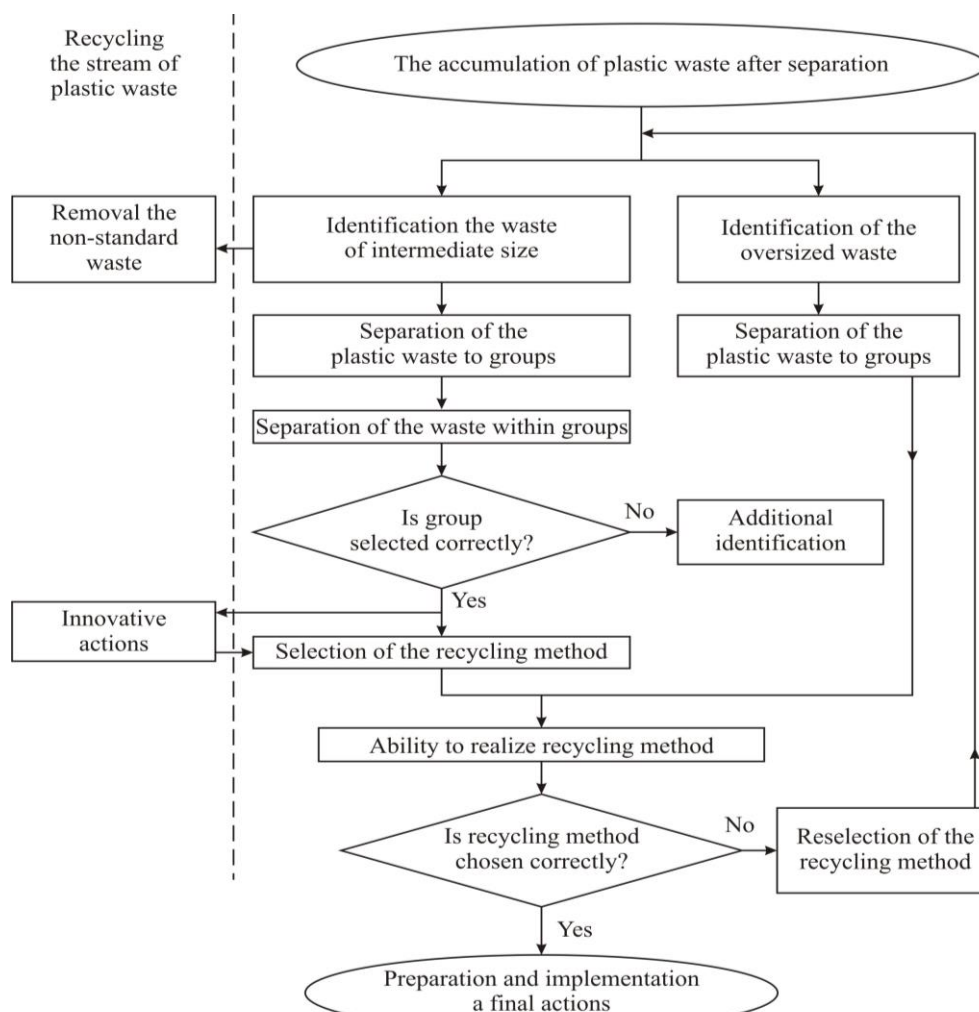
Recycling the stream of plastic waste

The accumulation of plastic waste after separation

Removal the non-standard waste

Identification the waste of intermediate size

Identification of the oversized waste

Separation of the plastic waste to groups

Separation of the plastic waste to groups

Separation of the waste within groups

Is group selected correctly?

No

Additional identification

Yes

Innovative actions

Selection of the recycling method

Ability to realize recycling method

Is recycling method chosen correctly?

No

Reselection of the recycling method

Yes

Preparation and implementation a final actions